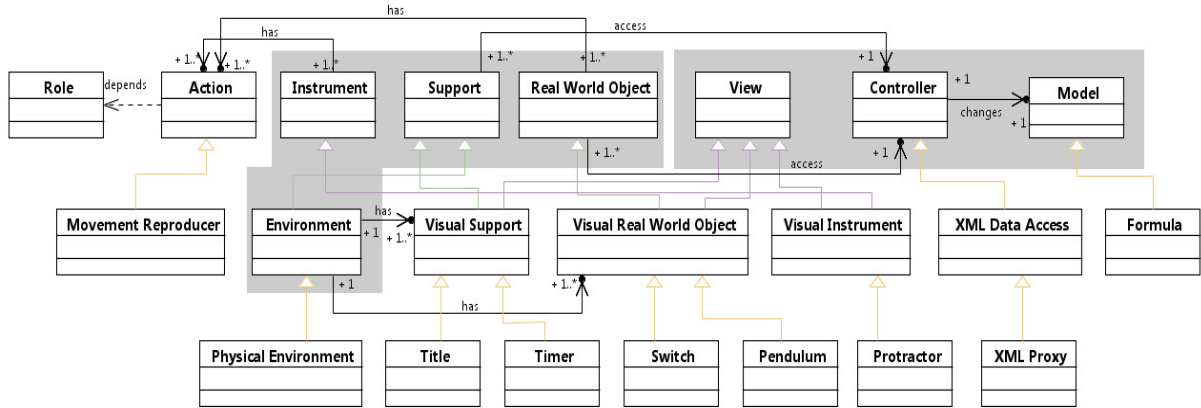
has

has

access

+ 1..* + 1..*

+ 1..*

+ 1..*

+ 1..*

+ 1

Role

depends

Action

Instrument

Support

Real World Object

View

Controller

+ 1

changes

Model

+ 1

+ 1..*

+ 1

access

Movement Reproducer

Environment

has

+ 1

+ 1..*

Visual Support

Visual Real World Object

Visual Instrument

XML Data Access

Formula

+ 1

+ 1..*

has

Physical Environment

Title

Timer

Switch

Pendulum

Protractor

XML Proxy